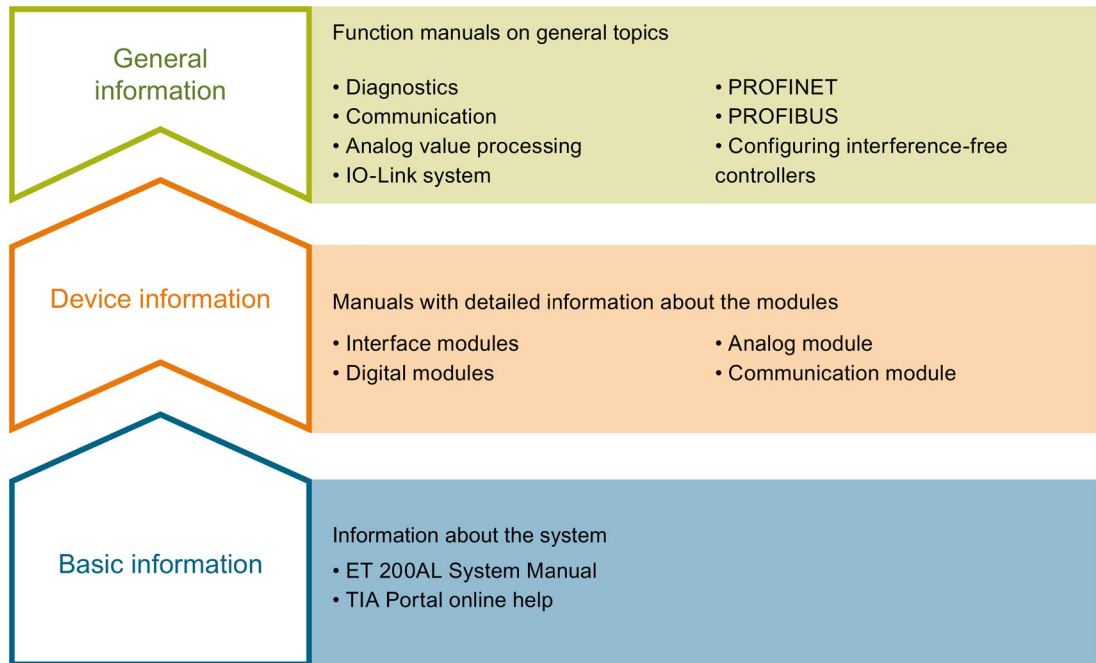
General information

Function manuals on general topics

• Diagnostics
• Communication
• Analog value processing
• IO-Link system

• PROFINET
• PROFIBUS
• Configuring interference-free controllers

Device information

Manuals with detailed information about the modules

• Interface modules
• Digital modules

• Analog module
• Communication module

Basic information

Information about the system

• ET 200AL System Manual
• TIA Portal online help